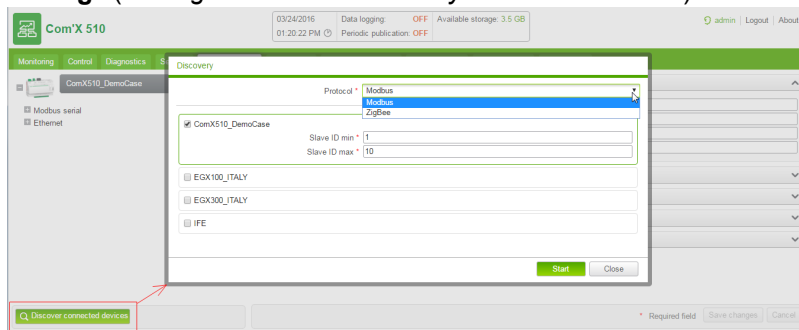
Com'X 510

03/24/2016 Data logging: OFF Available storage: 3.5 GB
01:20:22 PM Periodic publication: OFF

admin | Logout | About

Monitoring Control Diagnostics Se

ComX510_DemoCase

Modbus serial
Ethernet

Discovery

Protocol * Modbus
Modbus
ZigBee

ComX510_DemoCase
Slave ID min * 1
Slave ID max * 10

EGX100_ITALY

EGX300_ITALY

IFE

Start Close

Discover connected devices

* Required field Save changes Cancel